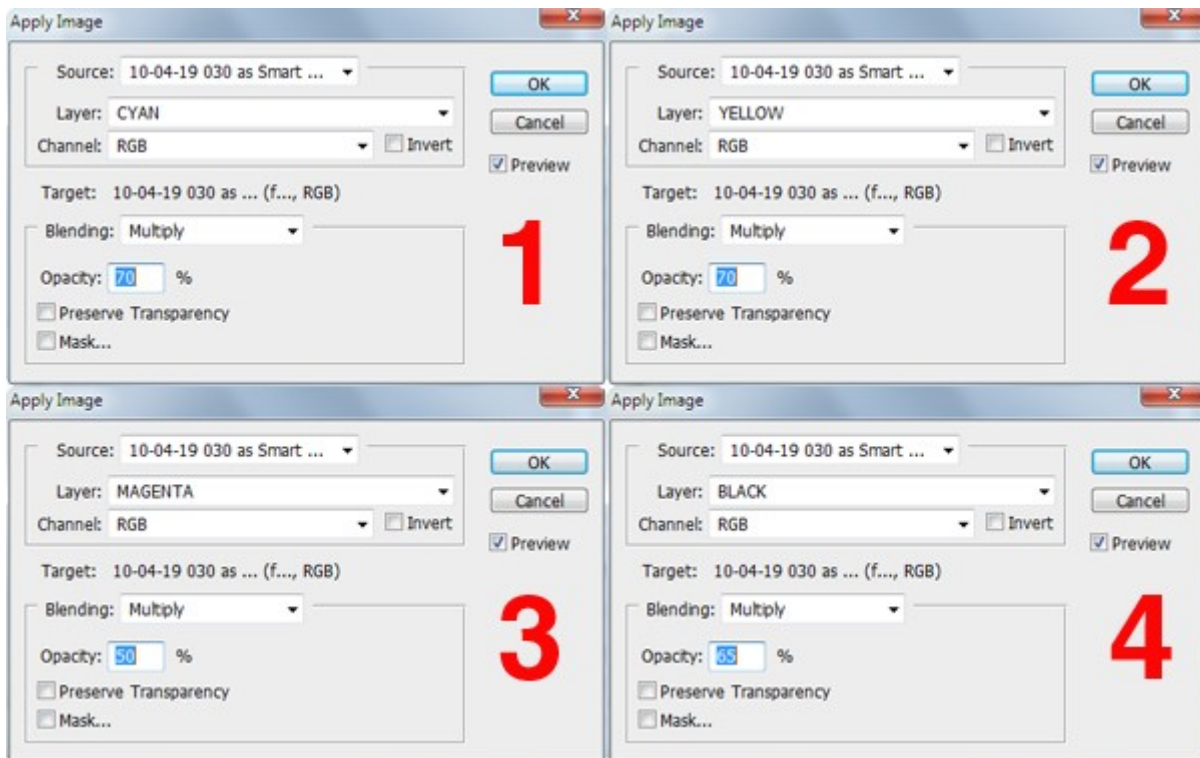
Apply Image

Source: 10-04-19 030 as Smart ...

Layer: CYAN

Channel: RGB

Invert

Target: 10-04-19 030 as ... (f..., RGB)

Blending: Multiply

Opacity: 70 %

Preserve Transparency

Mask...

OK

Cancel

Preview

1

Apply Image

Source: 10-04-19 030 as Smart ...

Layer: YELLOW

Channel: RGB

Invert

Target: 10-04-19 030 as ... (f..., RGB)

Blending: Multiply

Opacity: 70 %

Preserve Transparency

Mask...

OK

Cancel

Preview

2

Apply Image

Source: 10-04-19 030 as Smart ...

Layer: MAGENTA

Channel: RGB

Invert

Target: 10-04-19 030 as ... (f..., RGB)

Blending: Multiply

Opacity: 50 %

Preserve Transparency

Mask...

OK

Cancel

Preview

3

Apply Image

Source: 10-04-19 030 as Smart ...

Layer: BLACK

Channel: RGB

Invert

Target: 10-04-19 030 as ... (f..., RGB)

Blending: Multiply

Opacity: 65 %

Preserve Transparency

Mask...

OK

Cancel

Preview

4